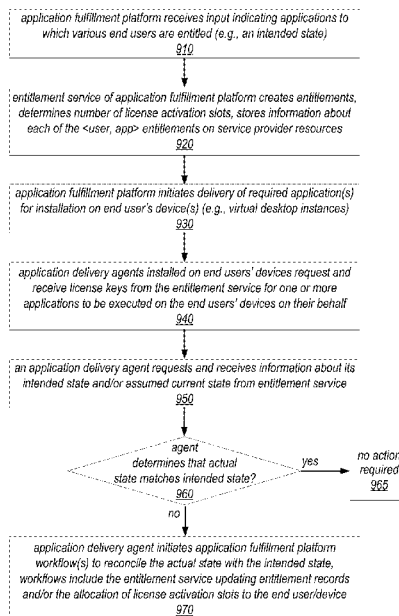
application fulfillment platform receives input indicating applications to which various end users are entitled (e.g., an intended state)
910

entitlement service of application fulfillment platform creates entitlements, determines number of license activation slots, stores information about each of the <user, app> entitlements on service provider resources
920

application fulfillment platform initiates delivery of required application(s) for installation on end user's device(s) (e.g., virtual desktop instances)
930

application delivery agents installed on end users' devices request and receive license keys from the entitlement service for one or more applications to be executed on the end users' devices on their behalf
940

an application delivery agent requests and receives information about its intended state and/or assumed current state from entitlement service
950

agent determines that actual state matches intended state?
960

yes

no action required
965

no

application delivery agent initiates application fulfillment platform workflow(s) to reconcile the actual state with the intended state, workflows include the entitlement service updating entitlement records and/or the allocation of license activation slots to the end user/device
970